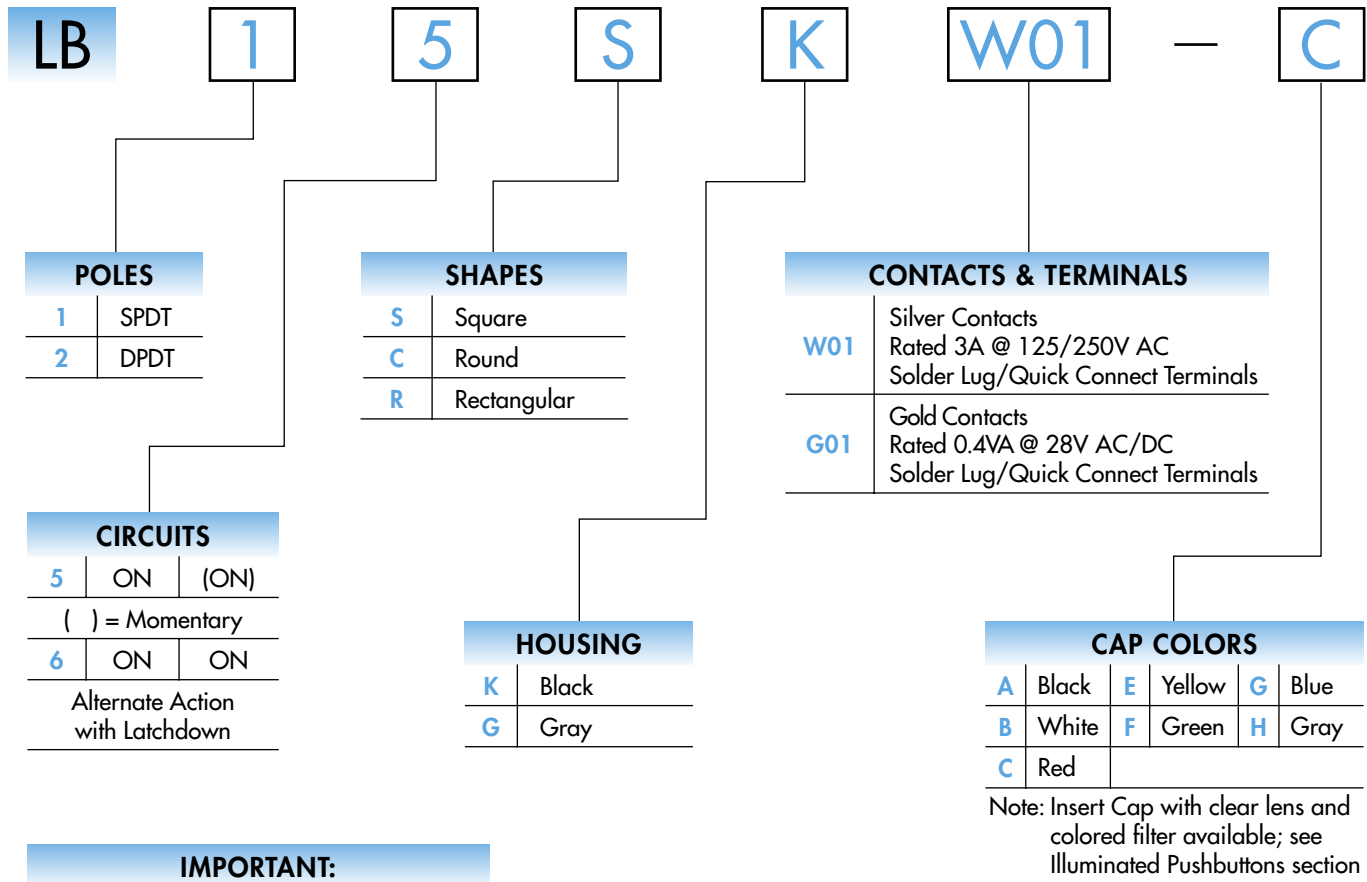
LB 1 5 S K W01 — C

POLES

| 1 | SPDT |
|---|---|
| 2 | DPDT |

SHAPES

| S | Square |
|---|---|
| C | Round |
| R | Rectangular |

CONTACTS & TERMINALS

| W01 | Silver Contacts Rated 3A @ 125/250V AC Solder Lug/Quick Connect Terminals |
|---|---|
| G01 | Gold Contacts Rated 0.4VA @ 28V AC/DC Solder Lug/Quick Connect Terminals |

CIRCUITS

| 5 | ON | (ON) |
|---|---|---|
| ( ) = Momentary | | |
| 6 | ON | ON |
| Alternate Action with Latchdown | | |

HOUSING

| K | Black |
|---|---|
| G | Gray |

CAP COLORS

| A | Black | E | Yellow | G | Blue |
|---|---|---|---|---|---|
| B | White | F | Green | H | Gray |
| C | Red | | | | |

Note: Insert Cap with clear lens and colored filter available; see Illuminated Pushbuttons section

IMPORTANT: